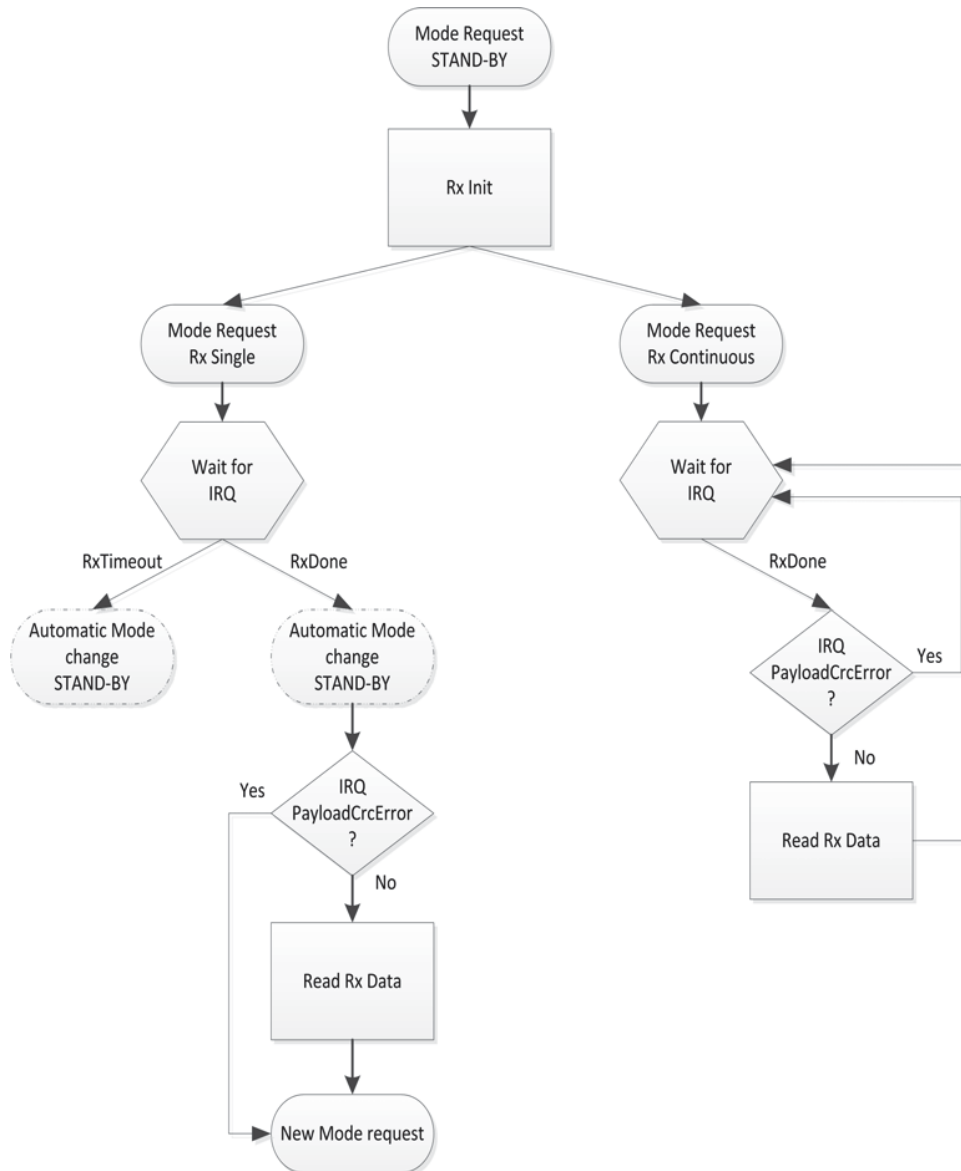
Mode Request
STAND-BY

Rx Init

Mode Request
Rx Single

Mode Request
Rx Continuous

Wait for
IRQ

Wait for
IRQ

RxTimeout

RxDone

RxDone

Automatic Mode
change
STAND-BY

Automatic Mode
change
STAND-BY

IRQ
PayloadCrcError
?

Yes

No

Read Rx Data

Yes

IRQ
PayloadCrcError
?

No

Read Rx Data

New Mode request